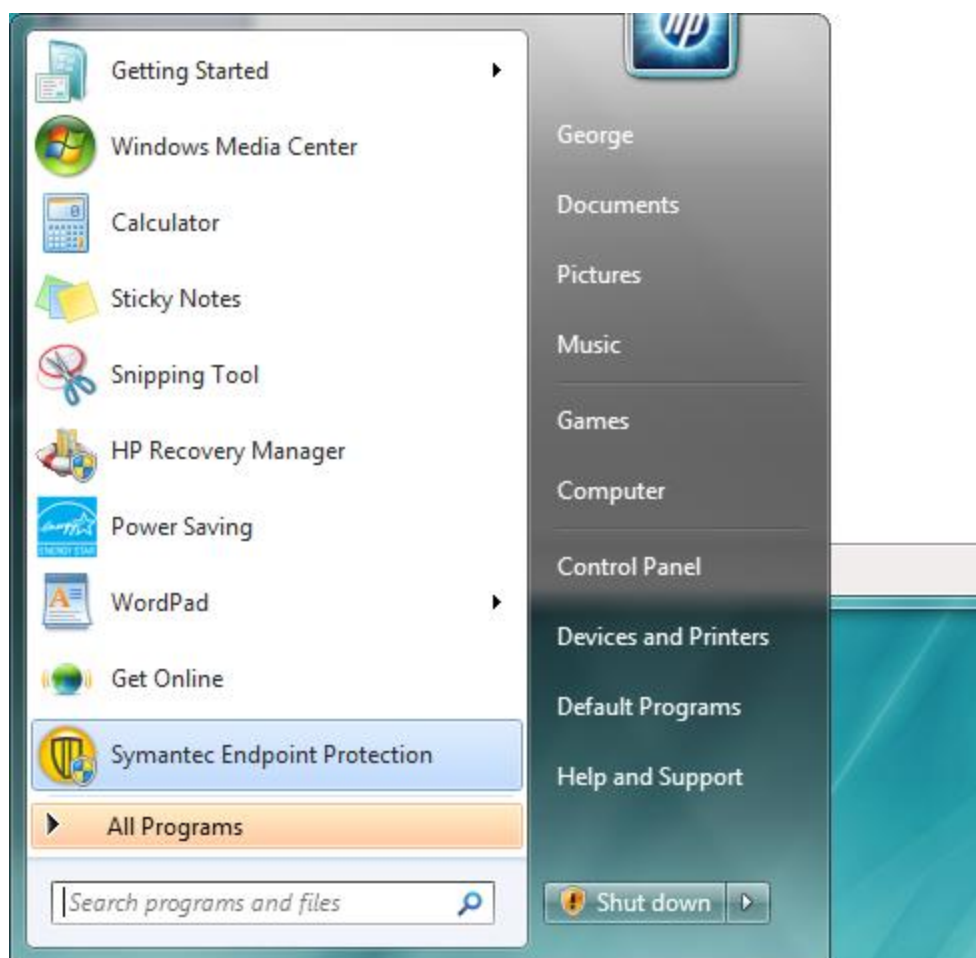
Getting Started
Windows Media Center
Calculator
Sticky Notes
Snipping Tool
HP Recovery Manager
Power Saving
WordPad
Get Online
Symantec Endpoint Protection
All Programs
Search programs and files

hp
George
Documents
Pictures
Music
Games
Computer
Control Panel
Devices and Printers
Default Programs
Help and Support
Shut down